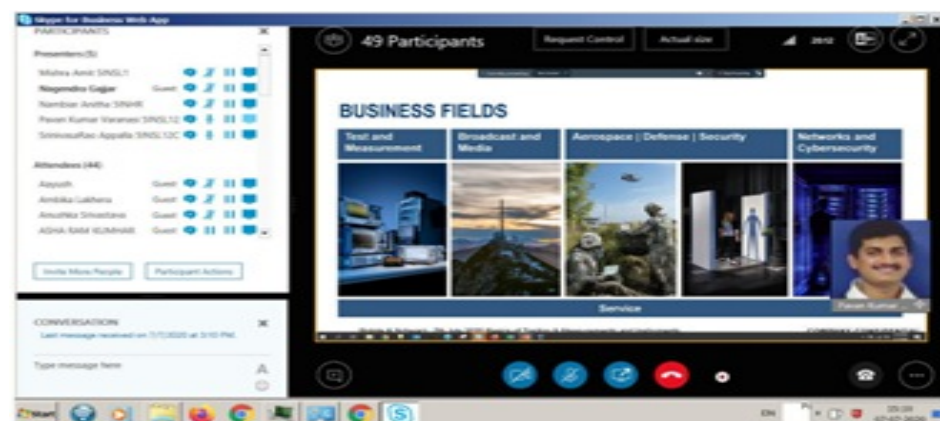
Skype for Business Web App

PARTICIPANTS

Presenters (5)

Mishra Amit SINSL1

Nagendra Gajjar Guest

Nambiar Anitha SINHR

Pavan Kumar Varanasi SINSL12

SrinivasaRao Appalla SINSL12C

Attendees (44)

Aayush Guest

Ambika Lakhera Guest

Anushka Srivastava Guest

ASHA RANI KUMHAR Guest

Invite More People

Participant Actions

CONVERSATION

Last message received on 7/7/2020 at 3:10 PM.

Type message here

49 Participants

Request Control

Actual size

BUSINESS FIELDS

Test and Measurement

Broadcast and Media

Aerospace | Defense | Security

Networks and Cybersecurity

Service

Pavan Kumar ...

Start

EN